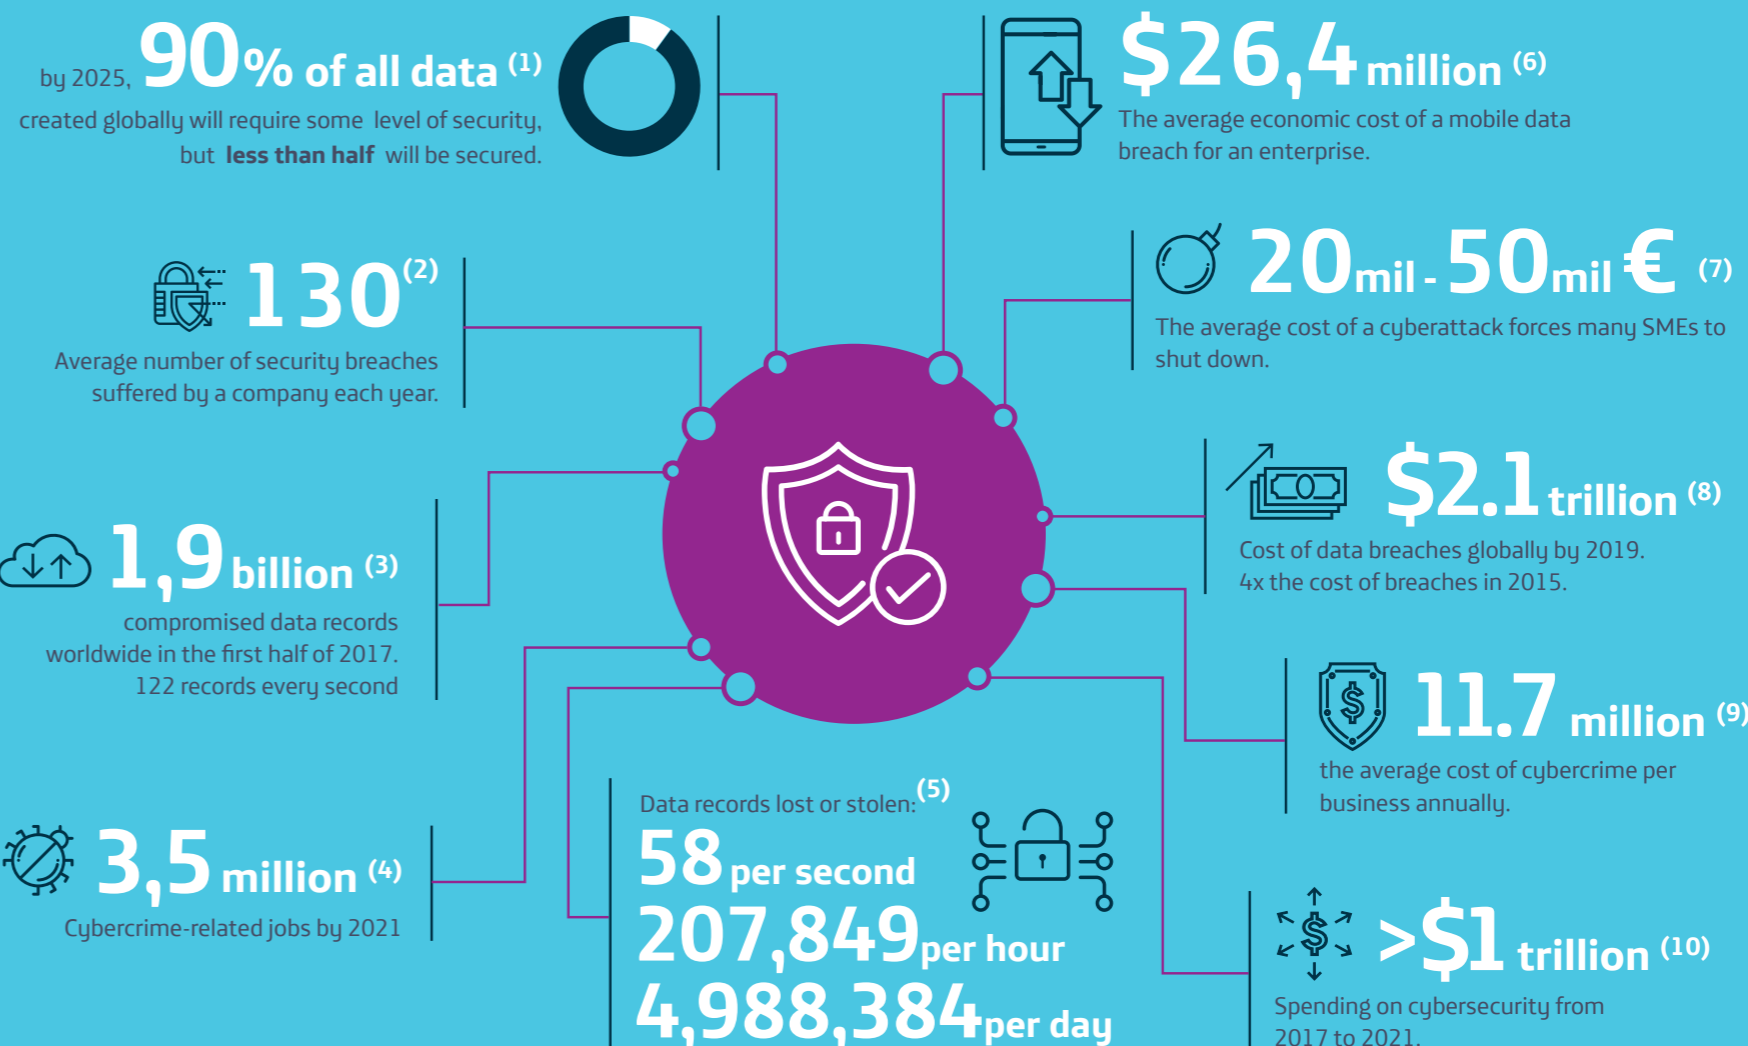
by 2025, 90% of all data (1) created globally will require some level of security, but less than half will be secured.

$26,4 million (6)
The average economic cost of a mobile data breach for an enterprise.

130(2)
Average number of security breaches suffered by a company each year.

20mil - 50mil € (7)
The average cost of a cyberattack forces many SMEs to shut down.

$2.1 trillion (8)
Cost of data breaches globally by 2019. 4x the cost of breaches in 2015.

1,9 billion (3)
compromised data records worldwide in the first half of 2017. 122 records every second

11.7 million (9)
the average cost of cybercrime per business annually.

Data records lost or stolen: (5)
58 per second
207,849 per hour
4,988,384 per day

3,5 million (4)
Cybercrime-related jobs by 2021

>$1 trillion (10)
Spending on cybersecurity from 2017 to 2021.